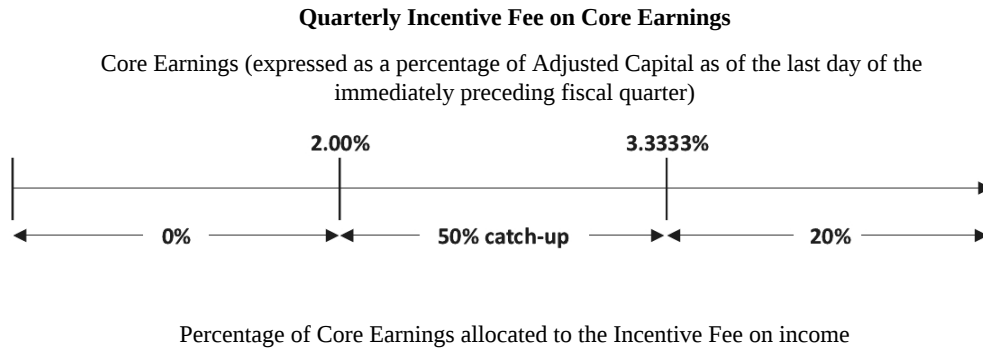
**Quarterly Incentive Fee on Core Earnings**

Core Earnings (expressed as a percentage of Adjusted Capital as of the last day of the immediately preceding fiscal quarter)

2.00%

3.3333%

0%

50% catch-up

20%

Percentage of Core Earnings allocated to the Incentive Fee on income